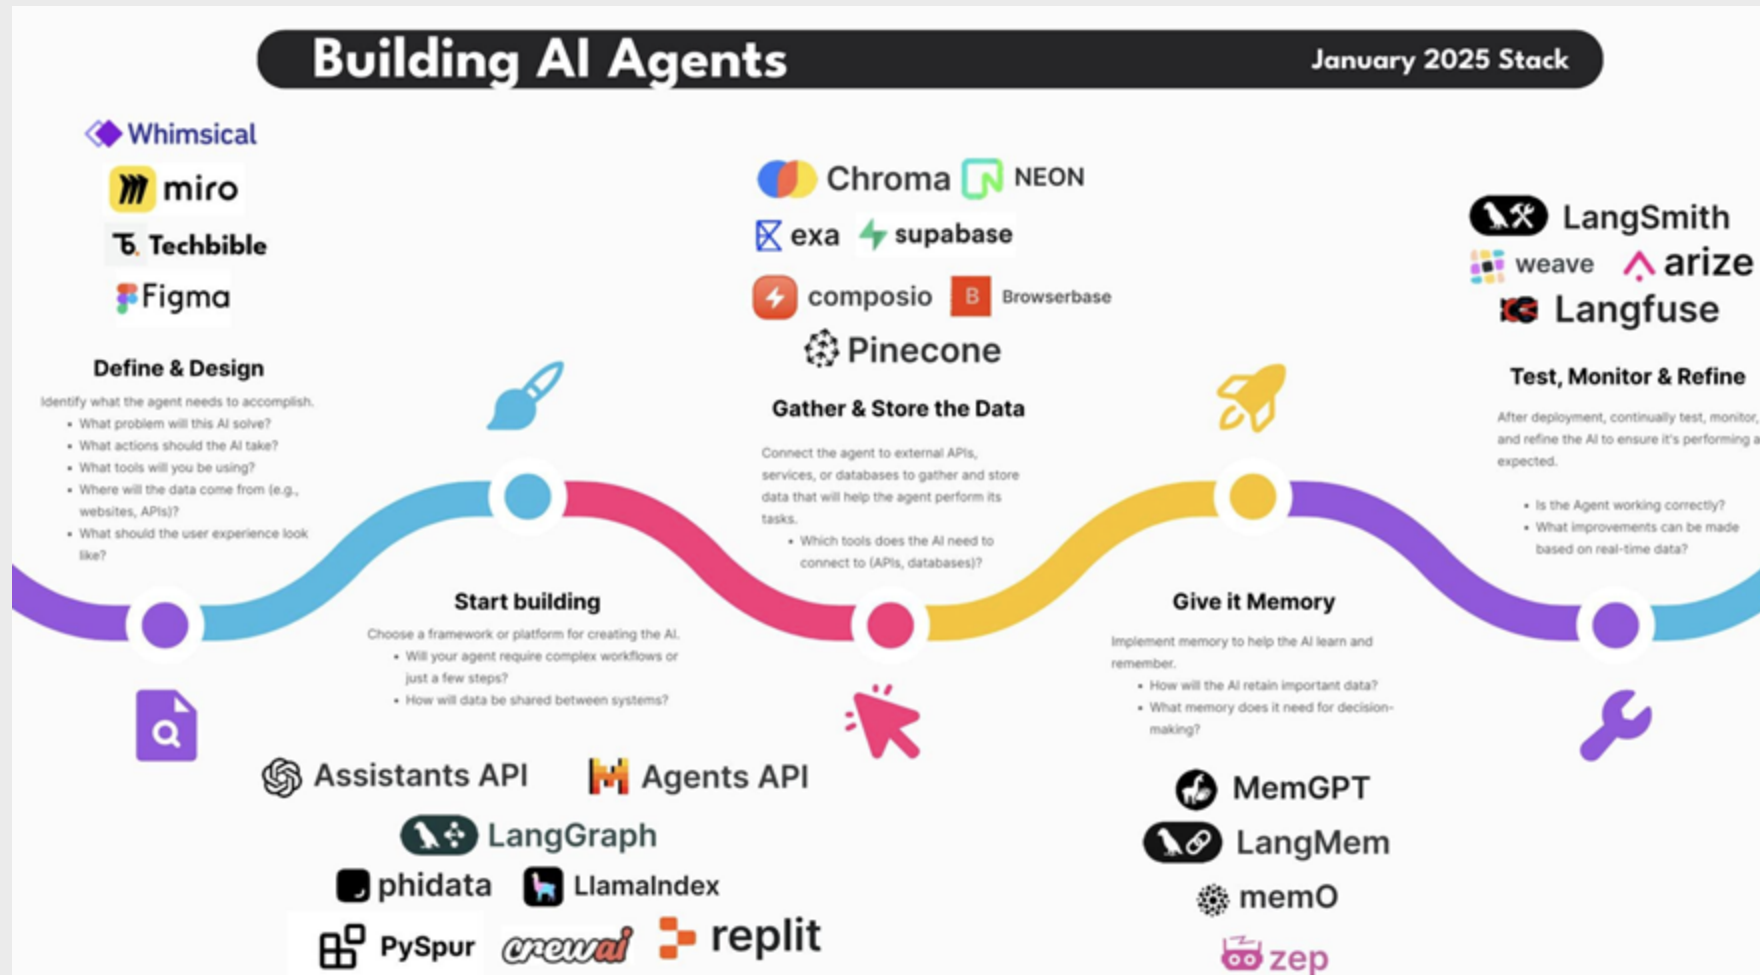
Building AI Agents

January 2025 Stack

Whimsical
miro
Techbible
Figma

Define & Design

Identify what the agent needs to accomplish.
- What problem will this AI solve?
- What actions should the AI take?
- What tools will you be using?
- Where will the data come from (e.g., websites, APIs)?
- What should the user experience look like?

Start building

Choose a framework or platform for creating the AI.
- Will your agent require complex workflows or just a few steps?
- How will data be shared between systems?

Assistants API
Agents API
LangGraph
phidata
LlamaIndex
PySpur
crewai
replit

Chroma
NEON
exa
supabase
composio
Browserbase
Pinecone

Gather & Store the Data

Connect the agent to external APIs, services, or databases to gather and store data that will help the agent perform its tasks.
- Which tools does the AI need to connect to (APIs, databases)?

Give it Memory

Implement memory to help the AI learn and remember.
- How will the AI retain important data?
- What memory does it need for decision-making?

MemGPT
LangMem
memO
zep

LangSmith
weave
arize
Langfuse

Test, Monitor & Refine

After deployment, continually test, monitor, and refine the AI to ensure it's performing a expected.
- Is the Agent working correctly?
- What improvements can be made based on real-time data?